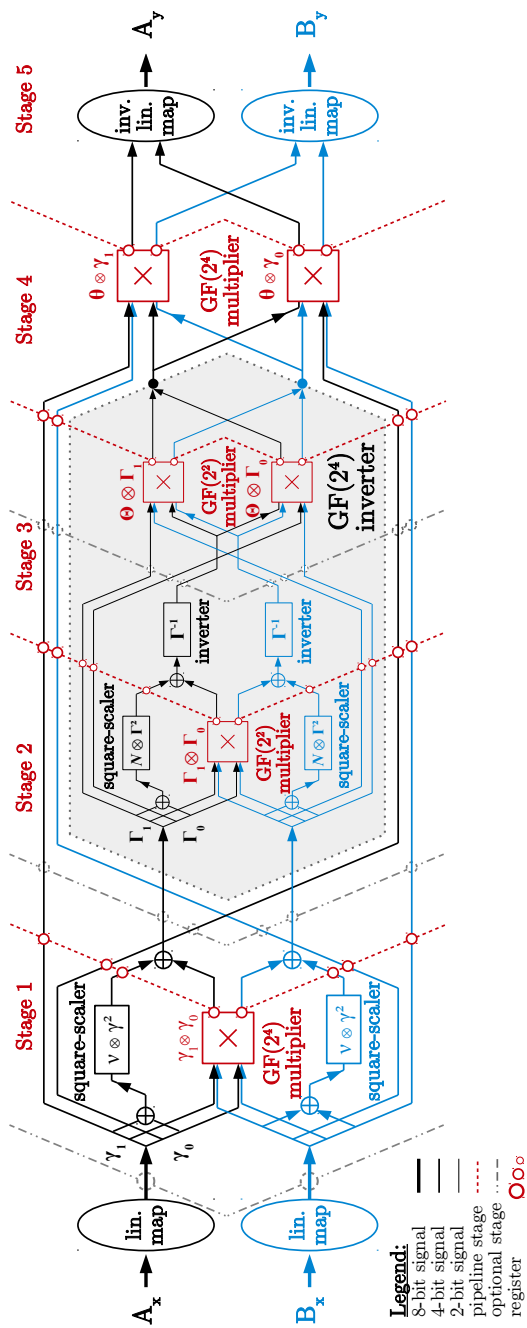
$A_y$

$B_y$

Stage 5

inv. lin. map

inv. lin. map

Stage 4

$\theta \otimes \gamma_1$

$\theta \otimes \gamma_0$

GF(2⁴) multiplier

Stage 3

$\Theta \otimes \Gamma_1$

$\Theta \otimes \Gamma_0$

GF(2²) multiplier

GF(2⁴) inverter

$\Gamma^{-1}$

inverter

$\Gamma^{-1}$

inverter

Stage 2

square-scaler

$N \otimes \Gamma^2$

$\Gamma_1 \otimes \Gamma_0$

GF(2²) multiplier

$N \otimes \Gamma^2$

square-scaler

$\Gamma_1$

$\Gamma_0$

Stage 1

square-scaler

$\nu \otimes \gamma^2$

$\gamma_1 \otimes \gamma_0$

GF(2⁴) multiplier

$\nu \otimes \gamma^2$

square-scaler

$\gamma_1$

$\gamma_0$

lin. map

lin. map

$A_x$

$B_x$

Legend:
8-bit signal
4-bit signal
2-bit signal
pipeline stage
optional stage
register